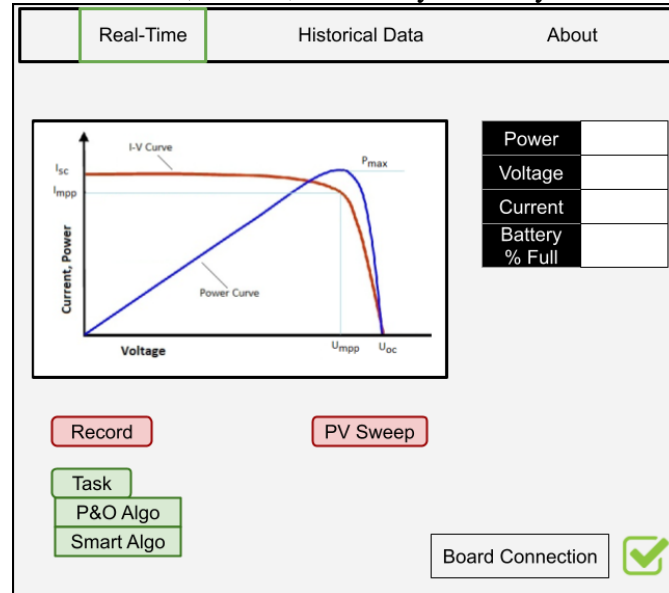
Real-Time Historical Data About

I-V Curve

$I_{sc}$

$I_{mpp}$

$P_{max}$

Current, Power

Power Curve

Voltage

$U_{mpp}$

$U_{oc}$

| Power | |
|---|---|
| Voltage | |
| Current | |
| Battery % Full | |

Record

PV Sweep

Task

P&O Algo

Smart Algo

Board Connection